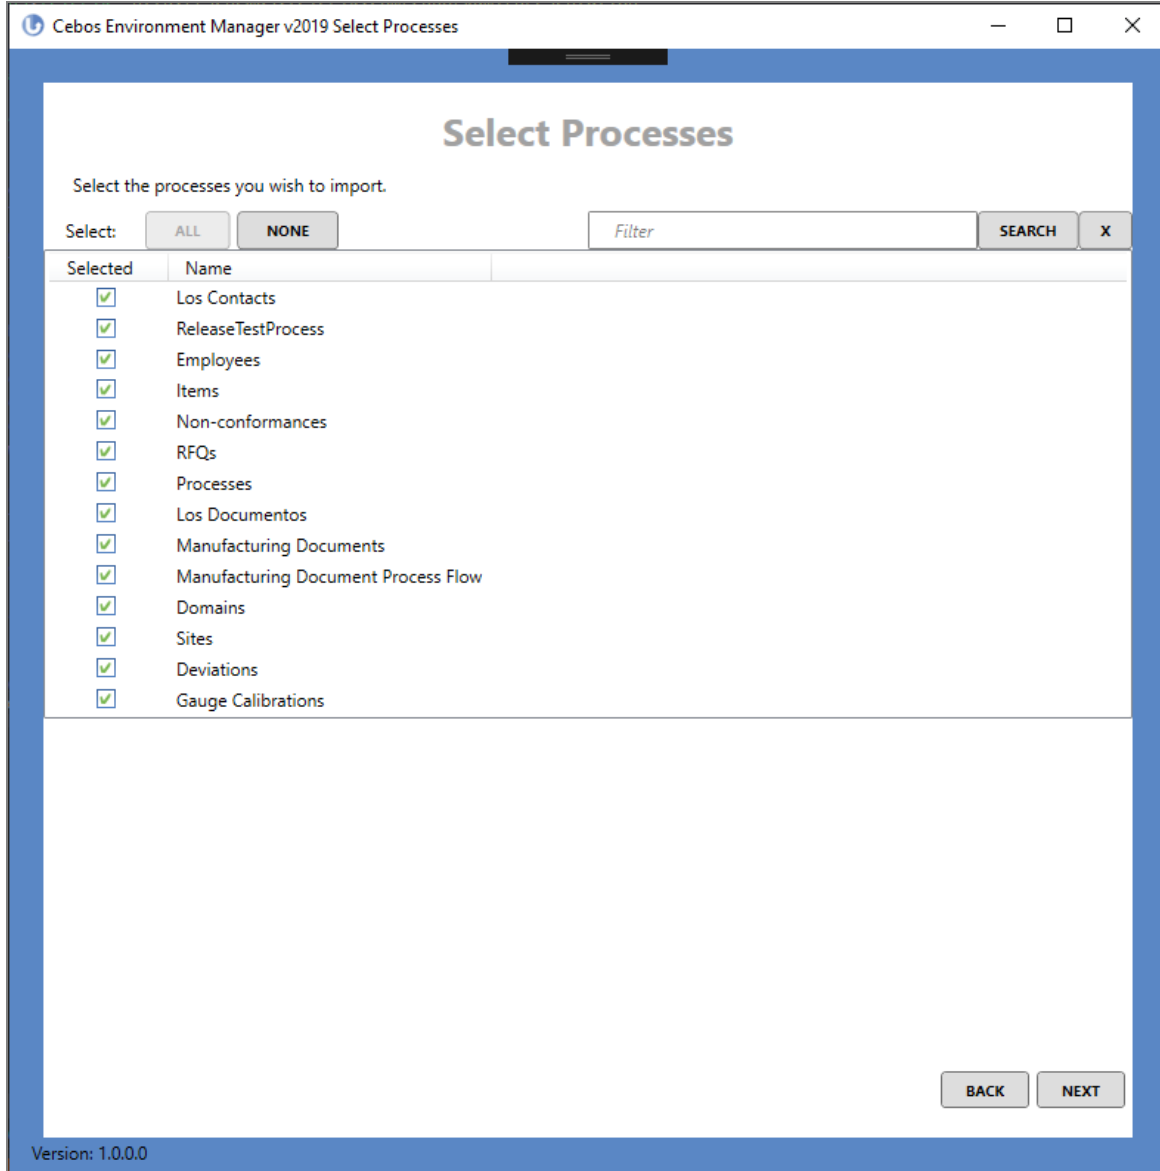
Cebos Environment Manager v2019 Select Processes

Select Processes

Select the processes you wish to import.

Select: ALL NONE

Filter SEARCH X

| Selected | Name |
|---|---|
| ☑ | Los Contacts |
| ☑ | ReleaseTestProcess |
| ☑ | Employees |
| ☑ | Items |
| ☑ | Non-conformances |
| ☑ | RFQs |
| ☑ | Processes |
| ☑ | Los Documentos |
| ☑ | Manufacturing Documents |
| ☑ | Manufacturing Document Process Flow |
| ☑ | Domains |
| ☑ | Sites |
| ☑ | Deviations |
| ☑ | Gauge Calibrations |

BACK NEXT

Version: 1.0.0.0